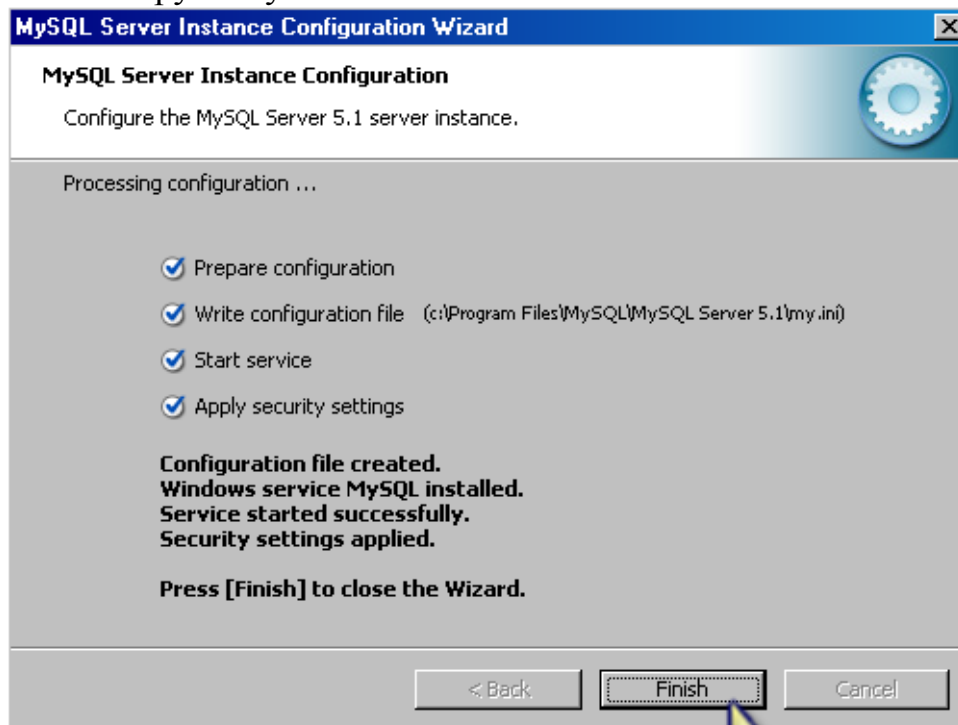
MySQL Server Instance Configuration Wizard

MySQL Server Instance Configuration

Configure the MySQL Server 5.1 server instance.

Processing configuration ...

Prepare configuration

Write configuration file (c:\Program Files\MySQL\MySQL Server 5.1\my.ini)

Start service

Apply security settings

Configuration file created.
Windows service MySQL installed.
Service started successfully.
Security settings applied.

Press [Finish] to close the Wizard.

< Back

Finish

Cancel